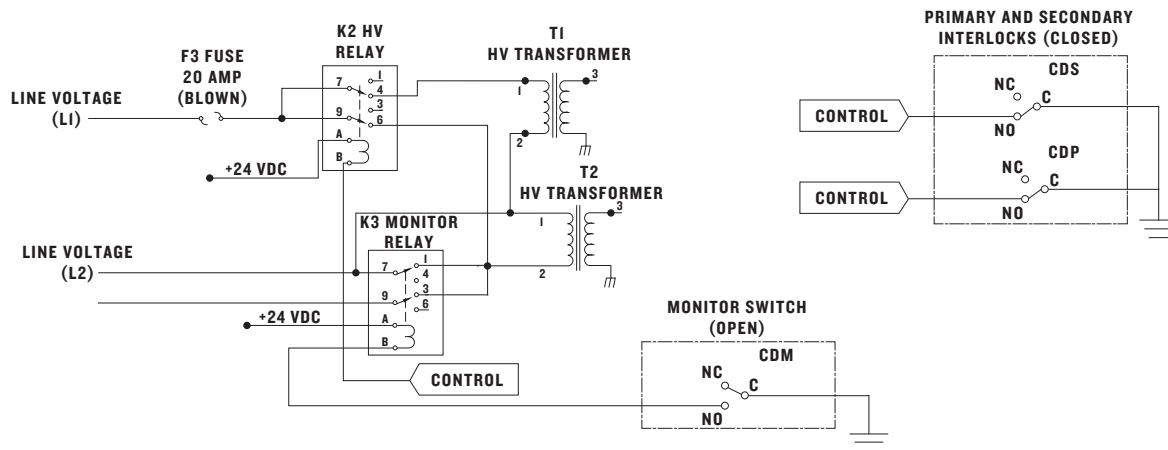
F3 FUSE
20 AMP
(BLOWN)

K2 HV
RELAY

T1
HV TRANSFORMER

PRIMARY AND SECONDARY
INTERLOCKS (CLOSED)

LINE VOLTAGE
(L1)

7
1
4
9
3
6
A
B

1
3
2

+24 VDC

T2
HV TRANSFORMER

CDS
NC
C
NO
CONTROL

CDP
NC
C
NO
CONTROL

K3 MONITOR
RELAY

1
3
2

LINE VOLTAGE
(L2)

7
1
4
9
3
6
A
B

+24 VDC

MONITOR SWITCH
(OPEN)

CDM
NC
C
NO

CONTROL